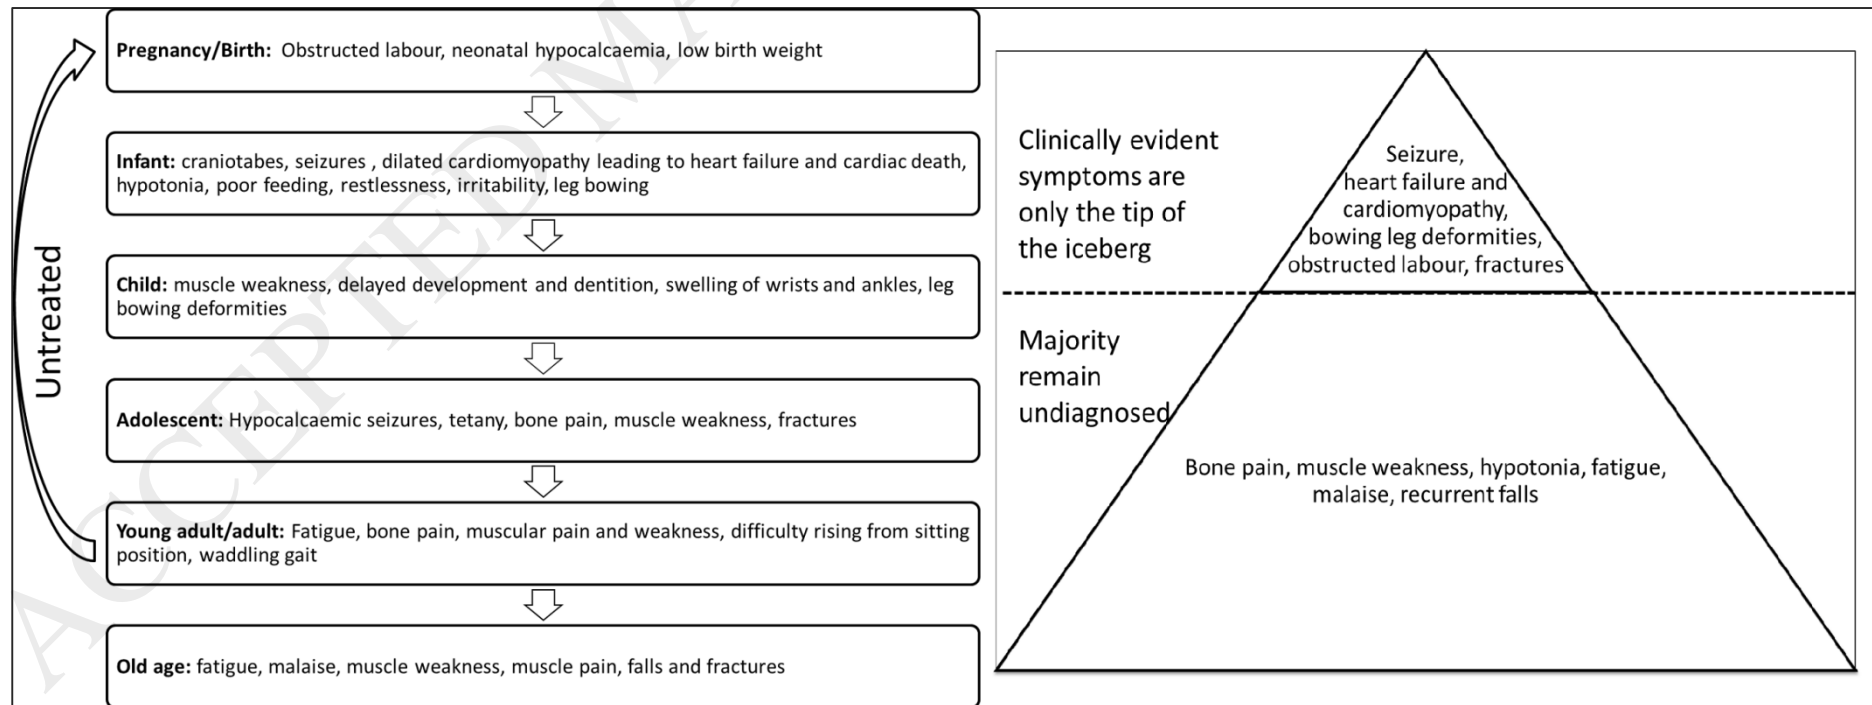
Untreated

**Pregnancy/Birth:** Obstructed labour, neonatal hypocalcaemia, low birth weight

**Infant:** craniotabes, seizures , dilated cardiomyopathy leading to heart failure and cardiac death, hypotonia, poor feeding, restlessness, irritability, leg bowing

**Child:** muscle weakness, delayed development and dentition, swelling of wrists and ankles, leg bowing deformities

**Adolescent:** Hypocalcaemic seizures, tetany, bone pain, muscle weakness, fractures

**Young adult/adult:** Fatigue, bone pain, muscular pain and weakness, difficulty rising from sitting position, waddling gait

**Old age:** fatigue, malaise, muscle weakness, muscle pain, falls and fractures

Clinically evident symptoms are only the tip of the iceberg

Seizure, heart failure and cardiomyopathy, bowing leg deformities, obstructed labour, fractures

Majority remain undiagnosed

Bone pain, muscle weakness, hypotonia, fatigue, malaise, recurrent falls

ACCEPTED MA